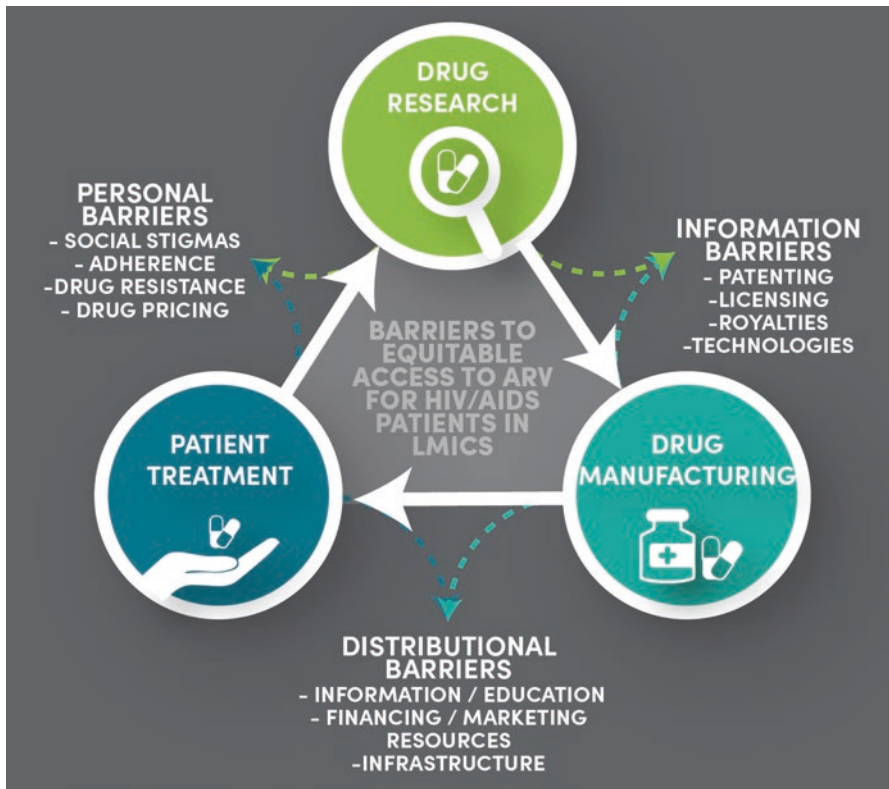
DRUG RESEARCH

PERSONAL BARRIERS
- SOCIAL STIGMAS
- ADHERENCE
-DRUG RESISTANCE
- DRUG PRICING

INFORMATION BARRIERS
- PATENTING
-LICENSING
-ROYALTIES
-TECHNOLOGIES

BARRIERS TO EQUITABLE ACCESS TO ARV FOR HIV/AIDS PATIENTS IN LMICS

PATIENT TREATMENT

DRUG MANUFACTURING

DISTRIBUTIONAL BARRIERS
- INFORMATION / EDUCATION
- FINANCING / MARKETING RESOURCES
-INFRASTRUCTURE